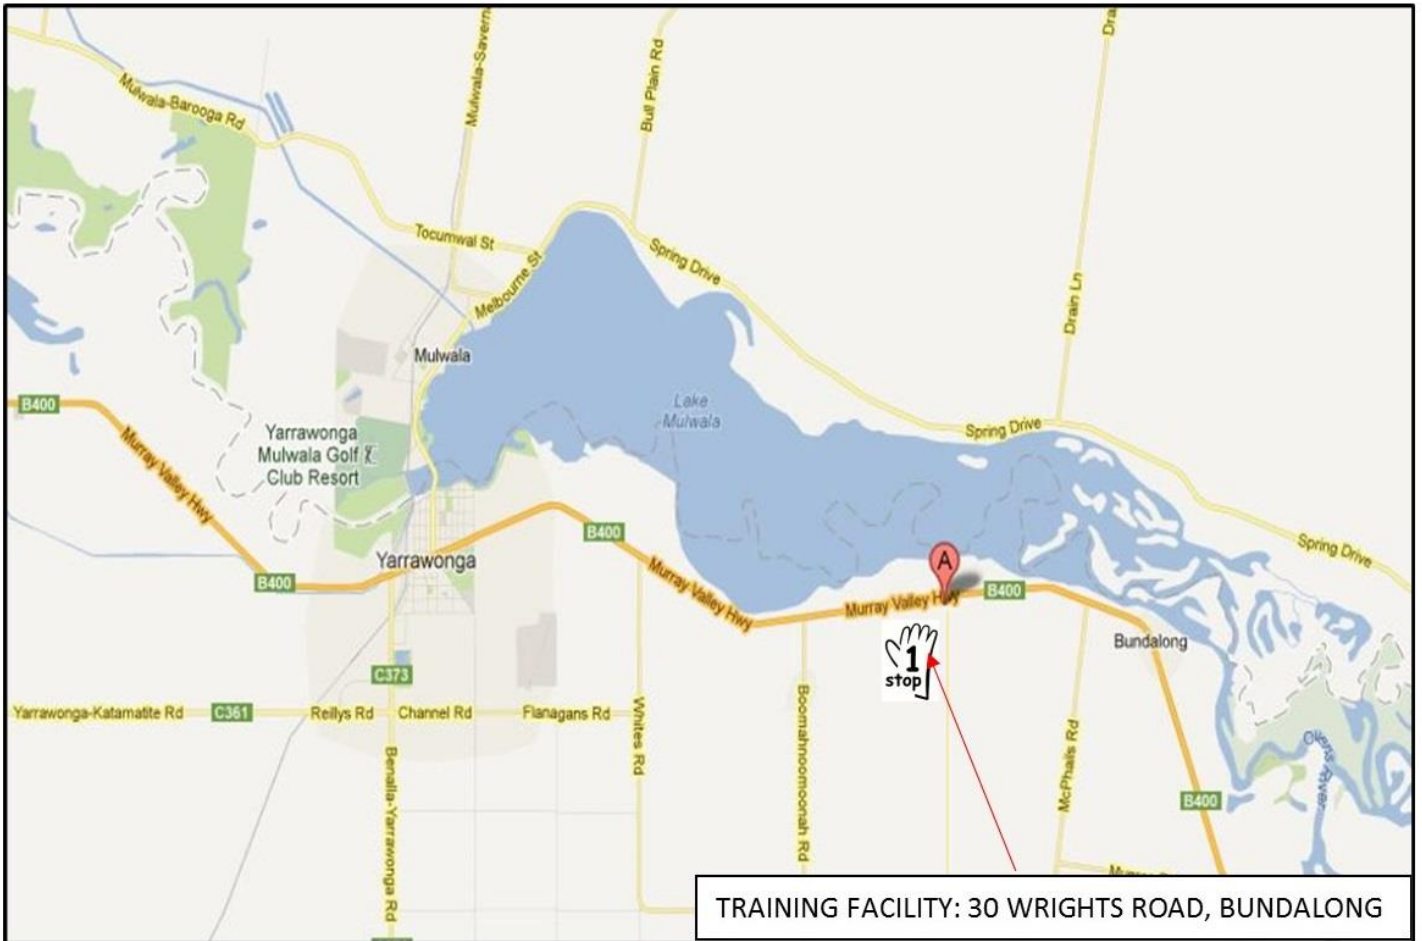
Mulwala-Barooga Rd
Mulwala-Savern
Bull Plain Rd
Dra
Tocumwal St
Melbourne St
Spring Drive
Drain Ln
Mulwala
Lake Mulwala
Spring Drive
B400
Murray Valley Hwy
Yarrawonga Mulwala Golf Club Resort
B400
Yarrawonga
B400
Murray Valley Hwy
A
Murray Valley Hwy
B400
Spring Drive
Bundalong
1 stop
C373
Yarrawonga-Katamatite Rd
C361
Reillys Rd
Channel Rd
Flanagans Rd
Whites Rd
Boomahnoomoonah Rd
McPhails Rd
Ovens River
B400
Benalla-Yarrawonga Rd
TRAINING FACILITY: 30 WRIGHTS ROAD, BUNDALONG